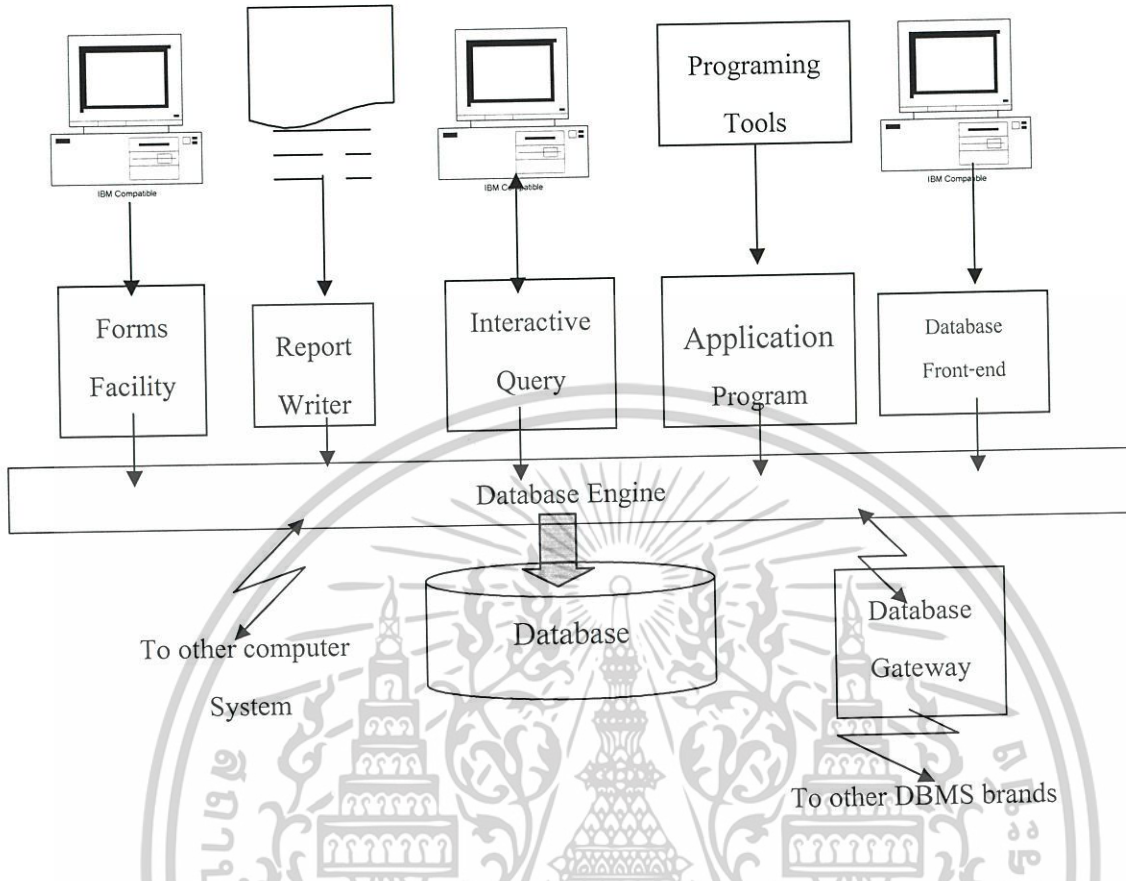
IBM Compatible

IBM Compatible

Programing Tools

IBM Compatible

Forms Facility

Report Writer

Interactive Query

Application Program

Database Front-end

Database Engine

Database

To other computer System

Database Gateway

To other DBMS brands